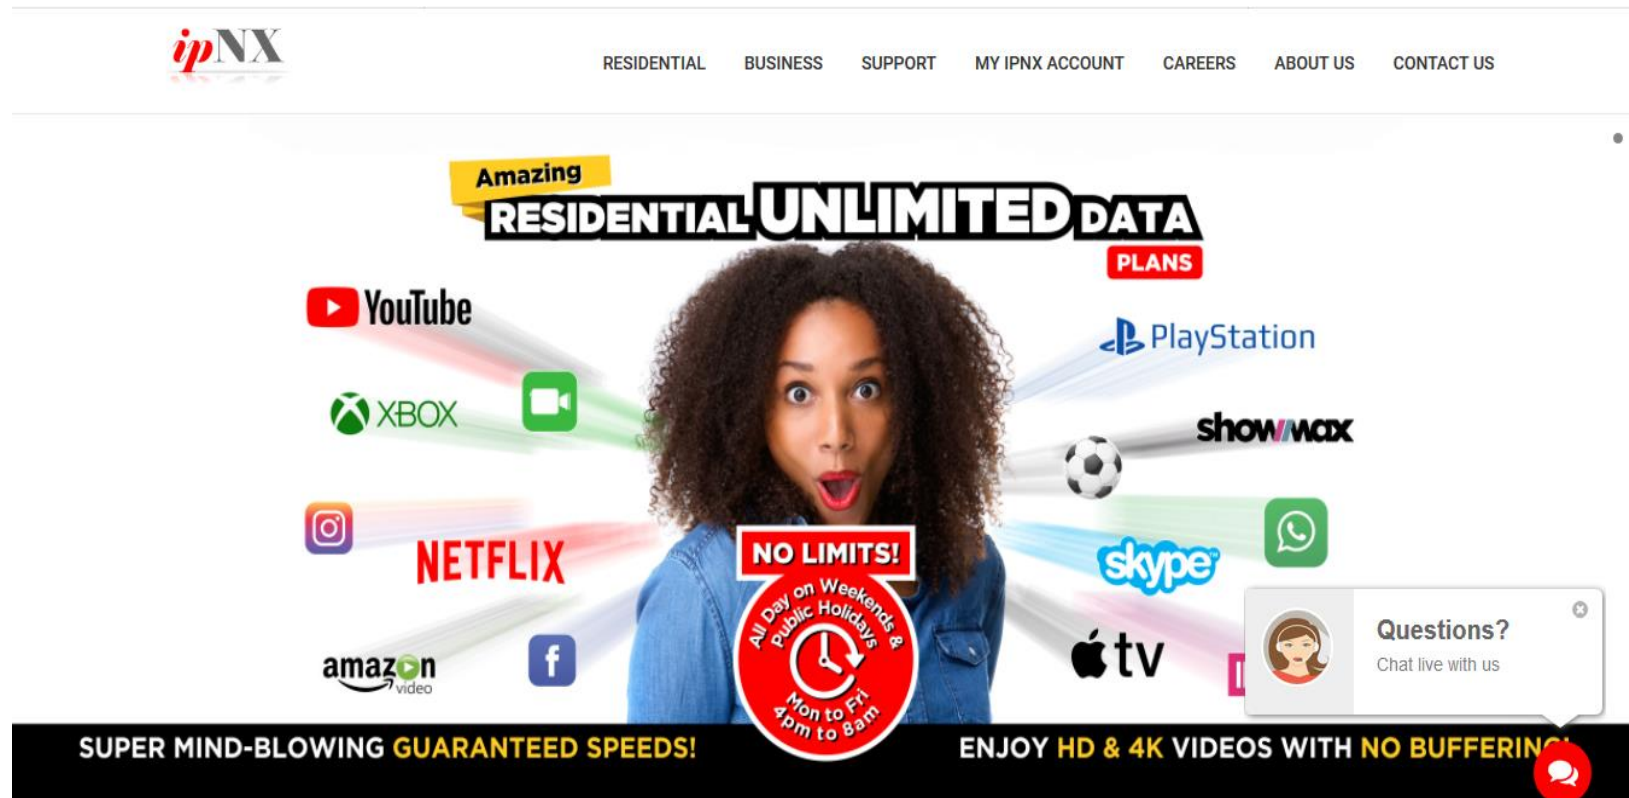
ipNX

RESIDENTIAL BUSINESS SUPPORT MY IPNX ACCOUNT CAREERS ABOUT US CONTACT US

Amazing
RESIDENTIAL UNLIMITED DATA
PLANS

YouTube
XBOX
NETFLIX
amazon video
PlayStation
showmax
skype
tv

NO LIMITS!
All Day on Weekends & Public Holidays
Mon to Fri 4pm to 8am

Questions?
Chat live with us

SUPER MIND-BLOWING GUARANTEED SPEEDS!
ENJOY HD & 4K VIDEOS WITH NO BUFFERIN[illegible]